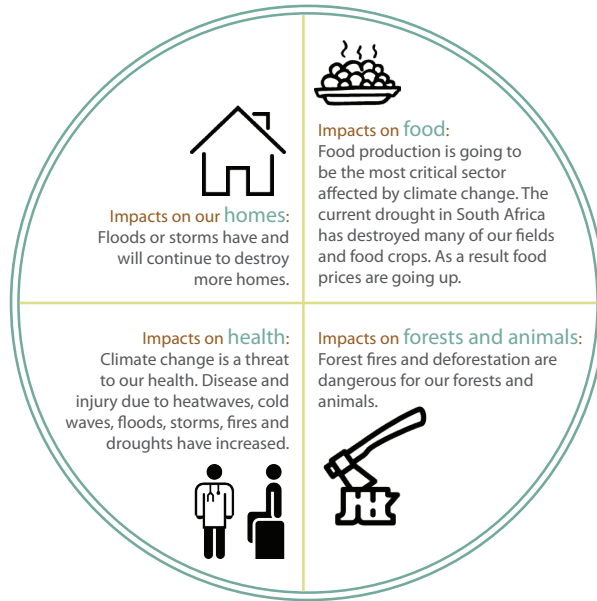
Impacts on our homes:
Floods or storms have and will continue to destroy more homes.

Impacts on food:
Food production is going to be the most critical sector affected by climate change. The current drought in South Africa has destroyed many of our fields and food crops. As a result food prices are going up.

Impacts on health:
Climate change is a threat to our health. Disease and injury due to heatwaves, cold waves, floods, storms, fires and droughts have increased.

Impacts on forests and animals:
Forest fires and deforestation are dangerous for our forests and animals.